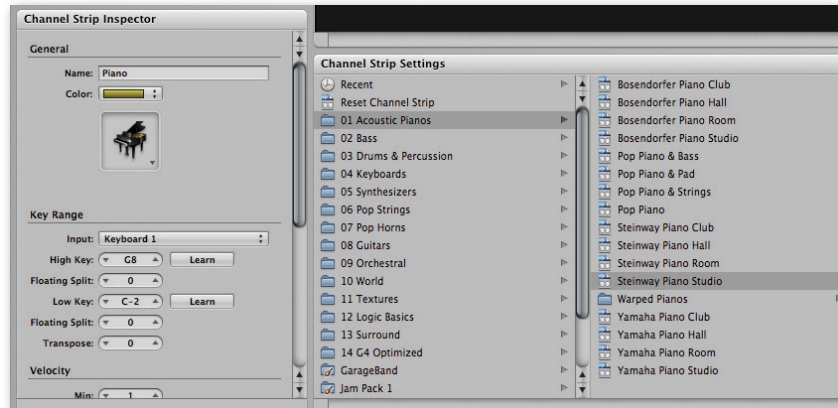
Channel Strip Inspector

General

Name: Piano

Color:

Key Range

Input: Keyboard 1

High Key: G8 Learn

Floating Split: 0

Low Key: C-2 Learn

Floating Split: 0

Transpose: 0

Velocity

Min: 1

Channel Strip Settings

Recent
Reset Channel Strip
01 Acoustic Pianos
02 Bass
03 Drums & Percussion
04 Keyboards
05 Synthesizers
06 Pop Strings
07 Pop Horns
08 Guitars
09 Orchestral
10 World
11 Textures
12 Logic Basics
13 Surround
14 G4 Optimized
GarageBand
Jam Pack 1

Bosendorfer Piano Club
Bosendorfer Piano Hall
Bosendorfer Piano Room
Bosendorfer Piano Studio
Pop Piano & Bass
Pop Piano & Pad
Pop Piano & Strings
Pop Piano
Steinway Piano Club
Steinway Piano Hall
Steinway Piano Room
Steinway Piano Studio
Warped Pianos
Yamaha Piano Club
Yamaha Piano Hall
Yamaha Piano Room
Yamaha Piano Studio